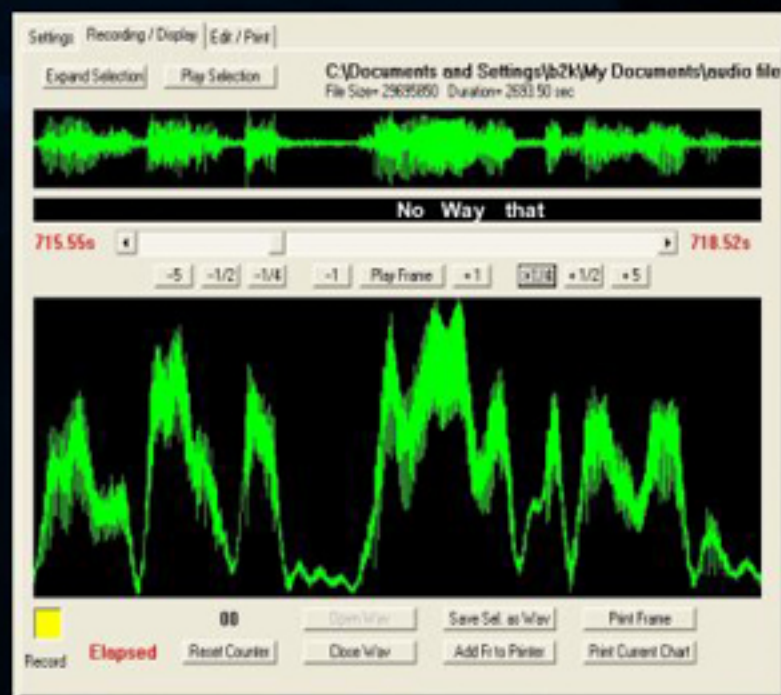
Settings Recording / Display Edit / Print

Expand Selection Play Selection

C:\Documents and Settings\b2k\My Documents\audio file
File Size= 29695850 Duration= 2693.50 sec

No Way that

715.55s 718.52s

-5 -1/2 -1/4 -1 Play Frame +1 +1/4 +1/2 +5

00

Record Elapsed Reset Counter Open Wav Close Wav Save Sel. as Wav Add Fr to Printer Print Frame Print Current Chart